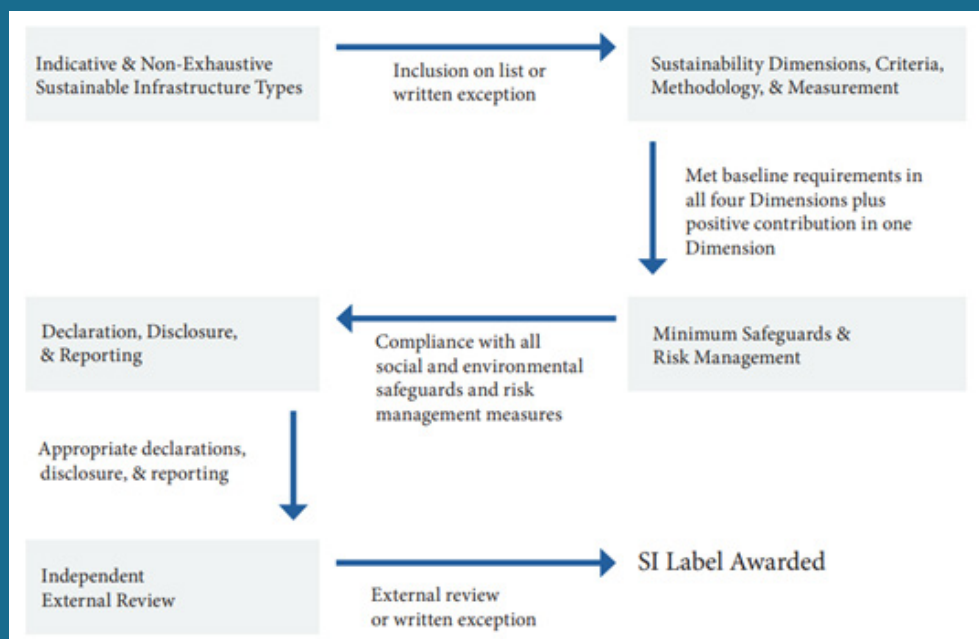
Indicative & Non-Exhaustive Sustainable Infrastructure Types

Inclusion on list or written exception

Sustainability Dimensions, Criteria, Methodology, & Measurement

Met baseline requirements in all four Dimensions plus positive contribution in one Dimension

Minimum Safeguards & Risk Management

Compliance with all social and environmental safeguards and risk management measures

Declaration, Disclosure, & Reporting

Appropriate declarations, disclosure, & reporting

Independent External Review

External review or written exception

SI Label Awarded